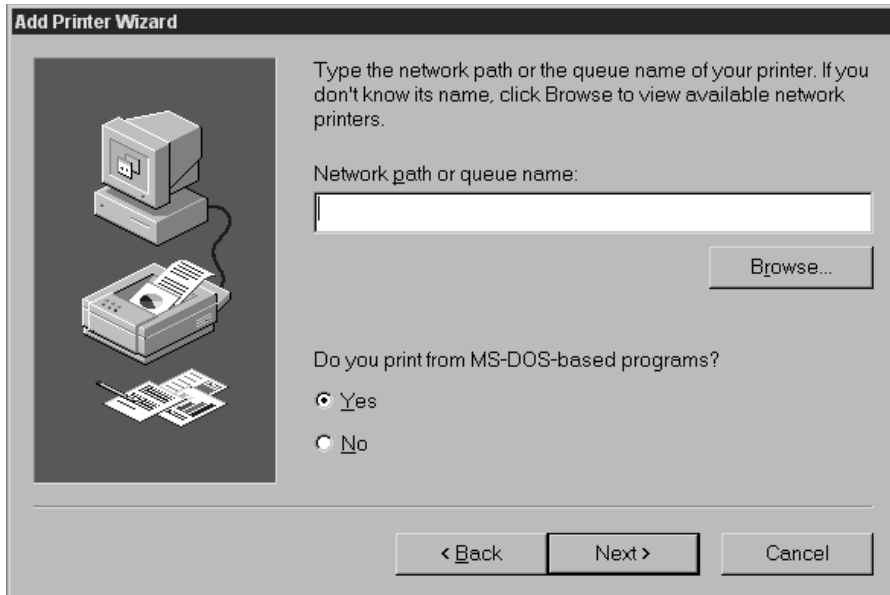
Add Printer Wizard

Type the network path or the queue name of your printer. If you don't know its name, click Browse to view available network printers.

Network path or queue name:

Browse...

Do you print from MS-DOS-based programs?

Yes

No

< Back

Next >

Cancel